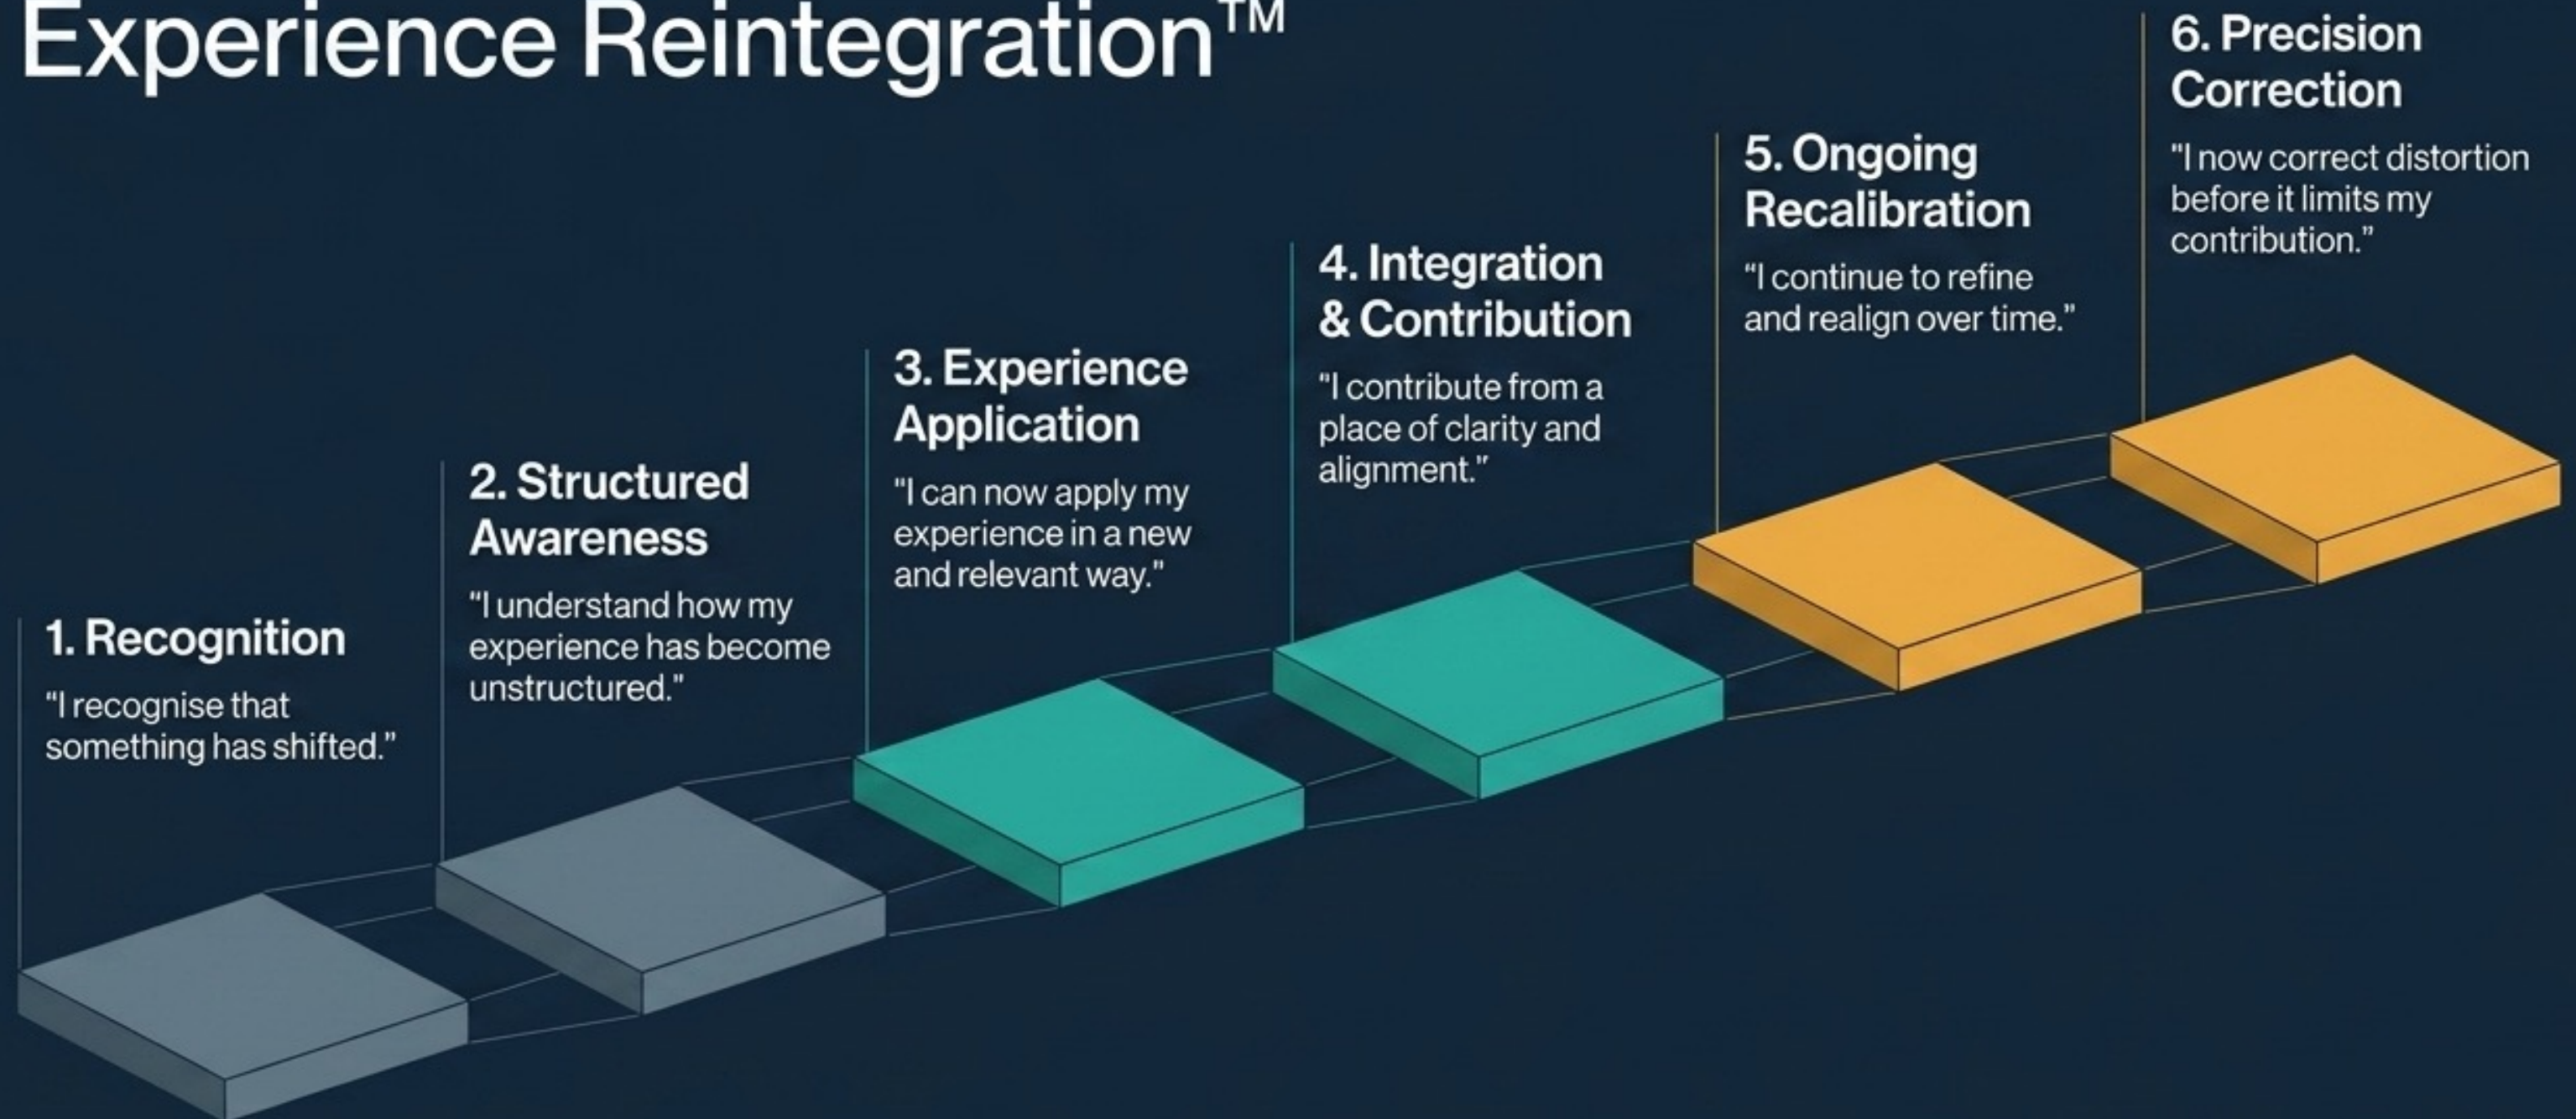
Experience Reintegration™

1. Recognition
"I recognise that something has shifted."

2. Structured Awareness
"I understand how my experience has become unstructured."

3. Experience Application
"I can now apply my experience in a new and relevant way."

4. Integration & Contribution
"I contribute from a place of clarity and alignment."

5. Ongoing Recalibration
"I continue to refine and realign over time."

6. Precision Correction
"I now correct distortion before it limits my contribution."